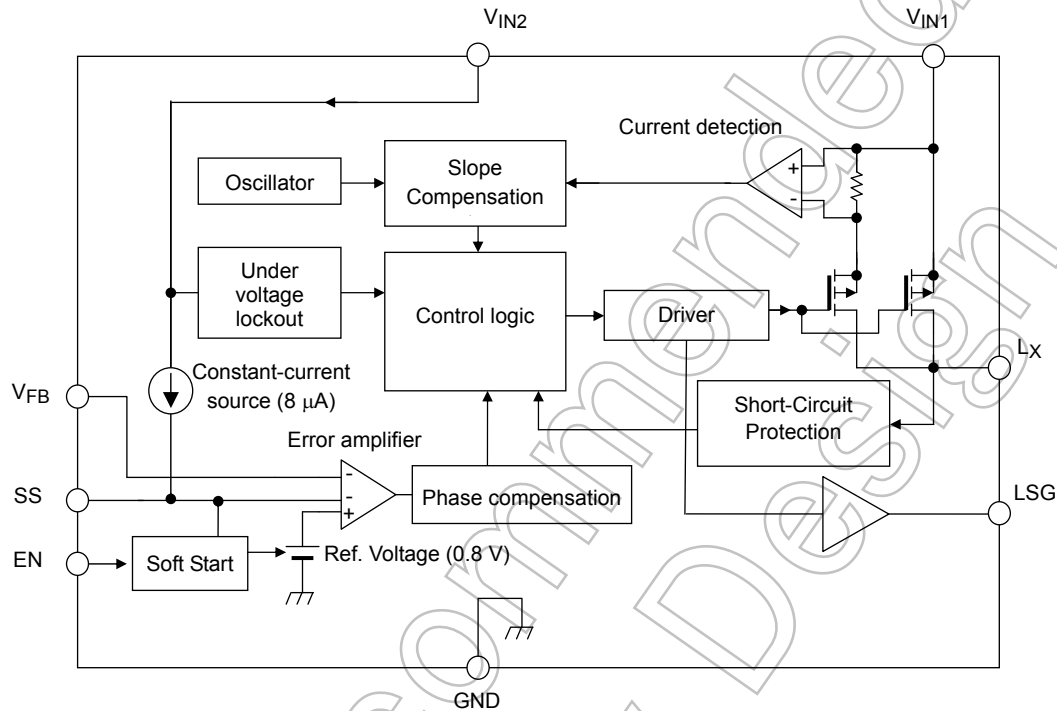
$V_{IN2}$

$V_{IN1}$

Current detection

+

-

Oscillator

Slope Compensation

Under voltage lockout

Control logic

Driver

$L_X$

$V_{FB}$

Constant-current source (8 μA)

Short-Circuit Protection

Error amplifier

-

-

+

Phase compensation

SS

LSG

EN

Soft Start

Ref. Voltage (0.8 V)

GND

Not Recommended for New Design